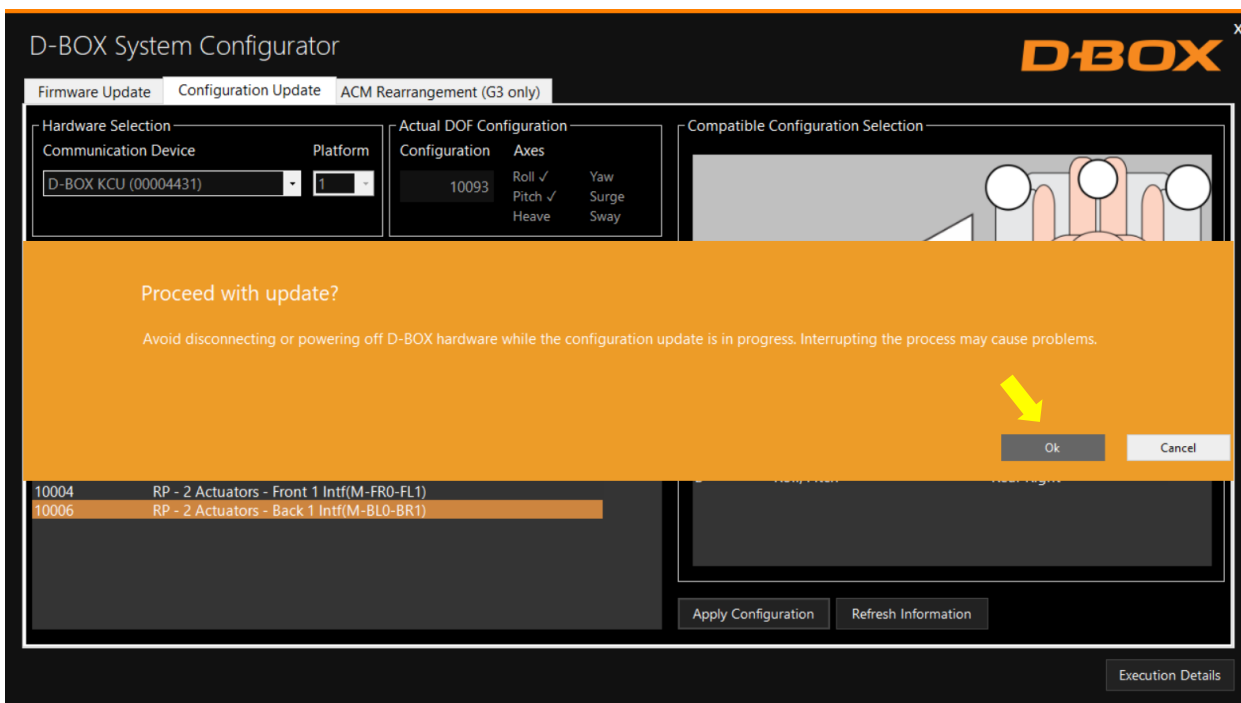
D-BOX System Configurator

D-BOX

x

Firmware Update
Configuration Update
ACM Rearrangement (G3 only)

Hardware Selection
Communication Device
Platform
D-BOX KCU (00004431)
1

Actual DOF Configuration
Configuration
Axes
10093
Roll ✓
Pitch ✓
Heave
Yaw
Surge
Sway

Compatible Configuration Selection

Proceed with update?

Avoid disconnecting or powering off D-BOX hardware while the configuration update is in progress. Interrupting the process may cause problems.

Ok
Cancel

| 10004 | RP - 2 Actuators - Front 1 Intf(M-FR0-FL1) |
|---|---|
| 10006 | RP - 2 Actuators - Back 1 Intf(M-BL0-BR1) |

Apply Configuration
Refresh Information

Execution Details